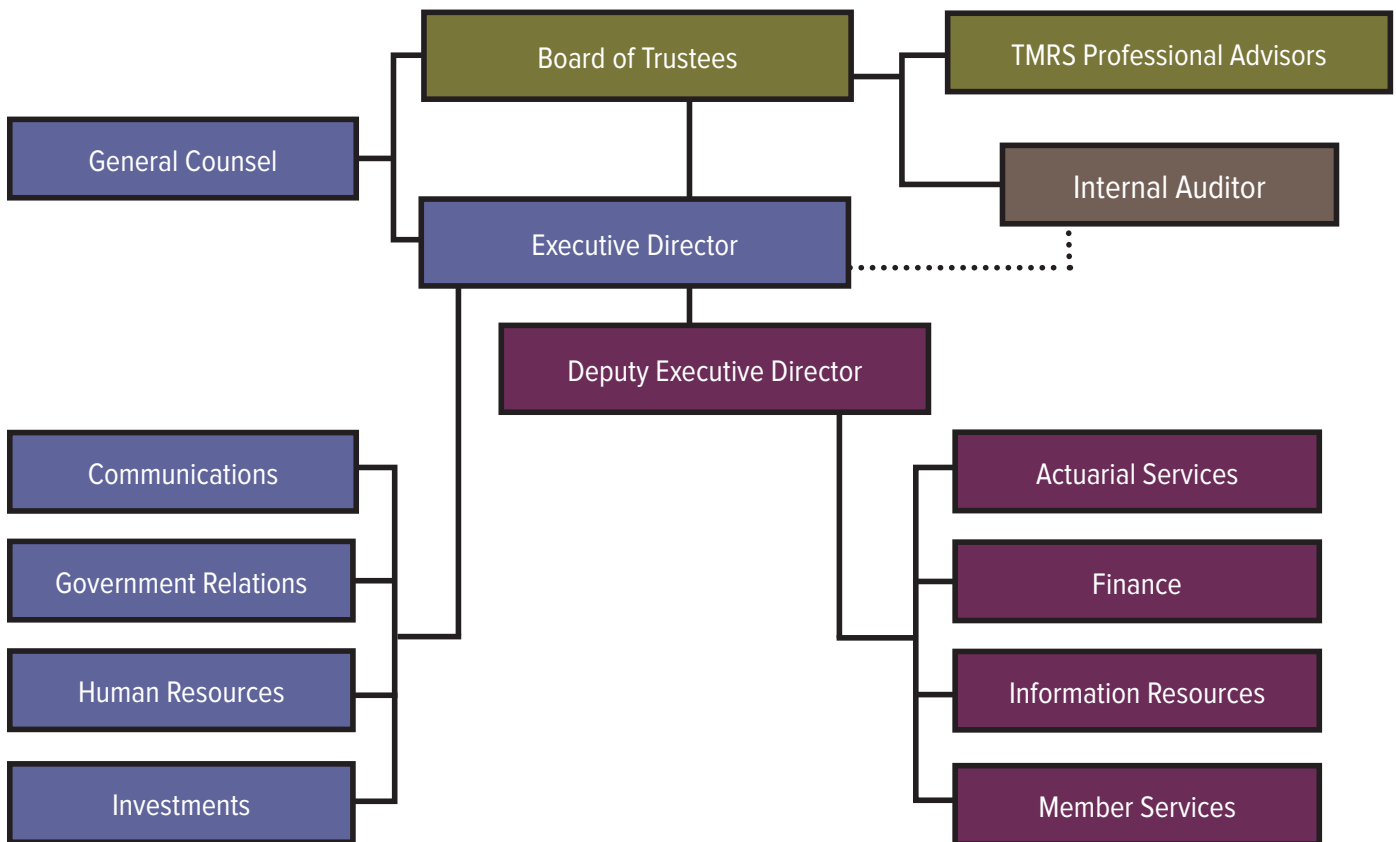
Board of Trustees

TMRS Professional Advisors

General Counsel

Internal Auditor

Executive Director

Deputy Executive Director

Communications

Government Relations

Human Resources

Investments

Actuarial Services

Finance

Information Resources

Member Services